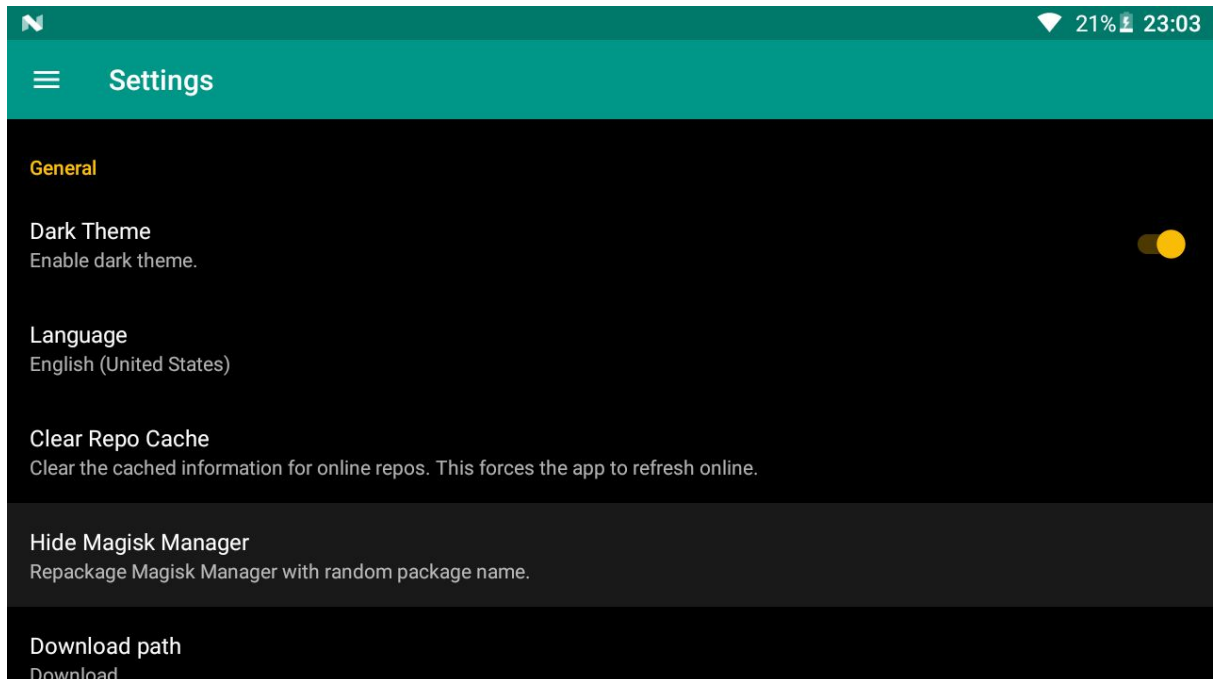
21% 23:03

Settings

General

Dark Theme
Enable dark theme.

Language
English (United States)

Clear Repo Cache
Clear the cached information for online repos. This forces the app to refresh online.

Hide Magisk Manager
Repackage Magisk Manager with random package name.

Download path
Download